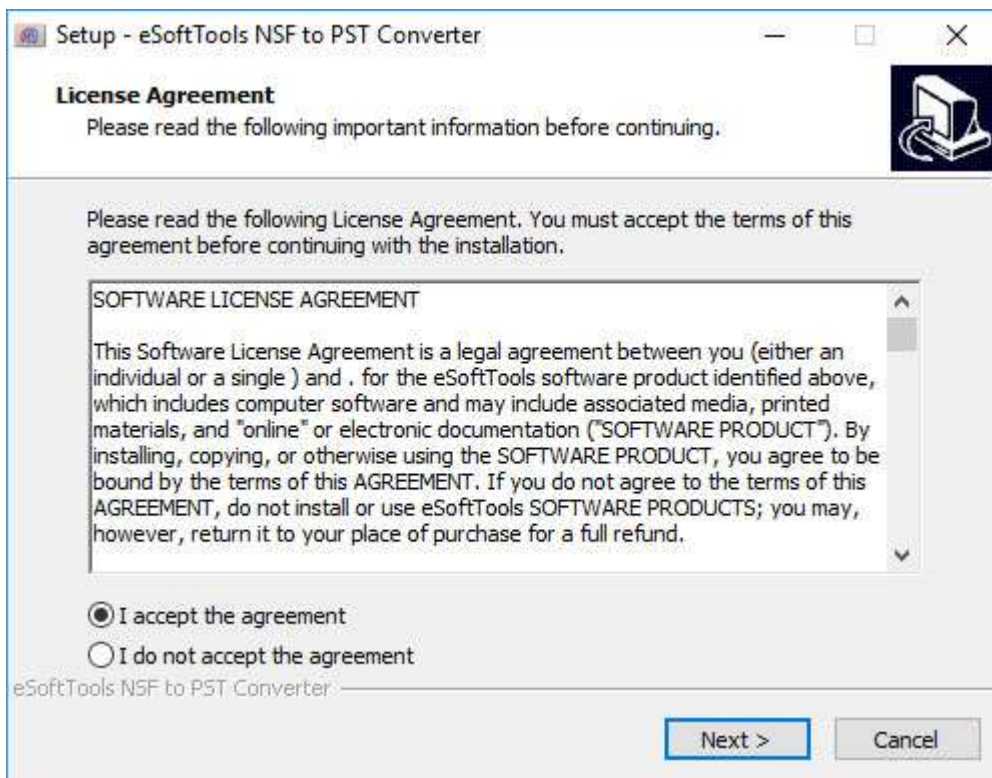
Setup - eSoftTools NSF to PST Converter

License Agreement
Please read the following important information before continuing.

Please read the following License Agreement. You must accept the terms of this agreement before continuing with the installation.

SOFTWARE LICENSE AGREEMENT

This Software License Agreement is a legal agreement between you (either an individual or a single ) and . for the eSoftTools software product identified above, which includes computer software and may include associated media, printed materials, and "online" or electronic documentation ("SOFTWARE PRODUCT"). By installing, copying, or otherwise using the SOFTWARE PRODUCT, you agree to be bound by the terms of this AGREEMENT. If you do not agree to the terms of this AGREEMENT, do not install or use eSoftTools SOFTWARE PRODUCTS; you may, however, return it to your place of purchase for a full refund.

I accept the agreement

I do not accept the agreement

eSoftTools NSF to PST Converter

Next >

Cancel